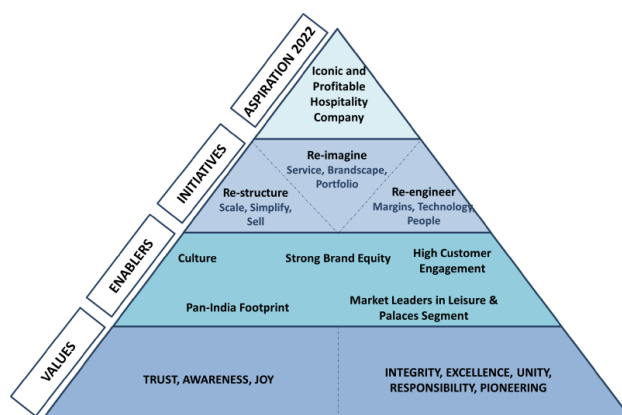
ASPIRATION 2022

Iconic and Profitable Hospitality Company

INITIATIVES

Re-imagine
Service, Brandscape, Portfolio

Re-structure
Scale, Simplify, Sell

Re-engineer
Margins, Technology, People

ENABLERS

Culture

Strong Brand Equity

High Customer Engagement

Pan-India Footprint

Market Leaders in Leisure & Palaces Segment

VALUES

TRUST, AWARENESS, JOY

INTEGRITY, EXCELLENCE, UNITY, RESPONSIBILITY, PIONEERING